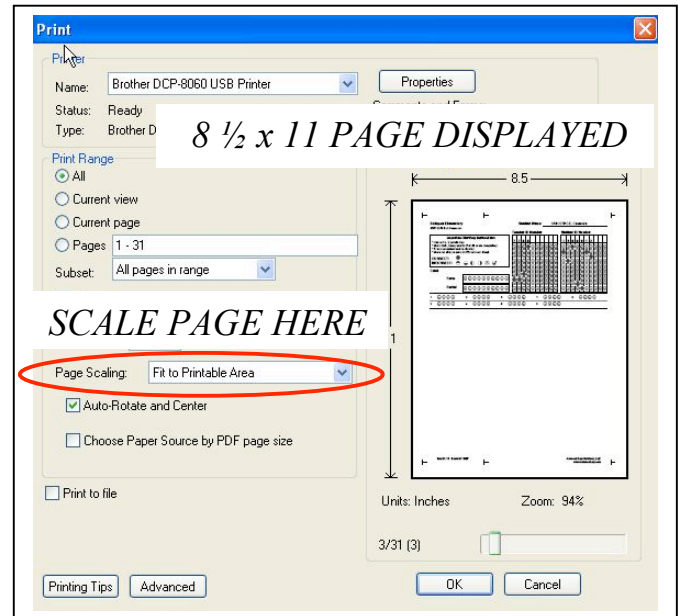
Print

Printer

Name: Brother DCP-8060 USB Printer

Properties

Status: Ready

Type: Brother D

Comments and Forms:

8 ½ x 11 PAGE DISPLAYED

Print Range

All

Current view

Current page

Pages 1 - 31

Subset: All pages in range

8.5

SCALE PAGE HERE

1

Page Scaling: Fit to Printable Area

Auto-Rotate and Center

Choose Paper Source by PDF page size

Print to file

Units: Inches

Zoom: 94%

3/31 (3)

Printing Tips

Advanced

OK

Cancel